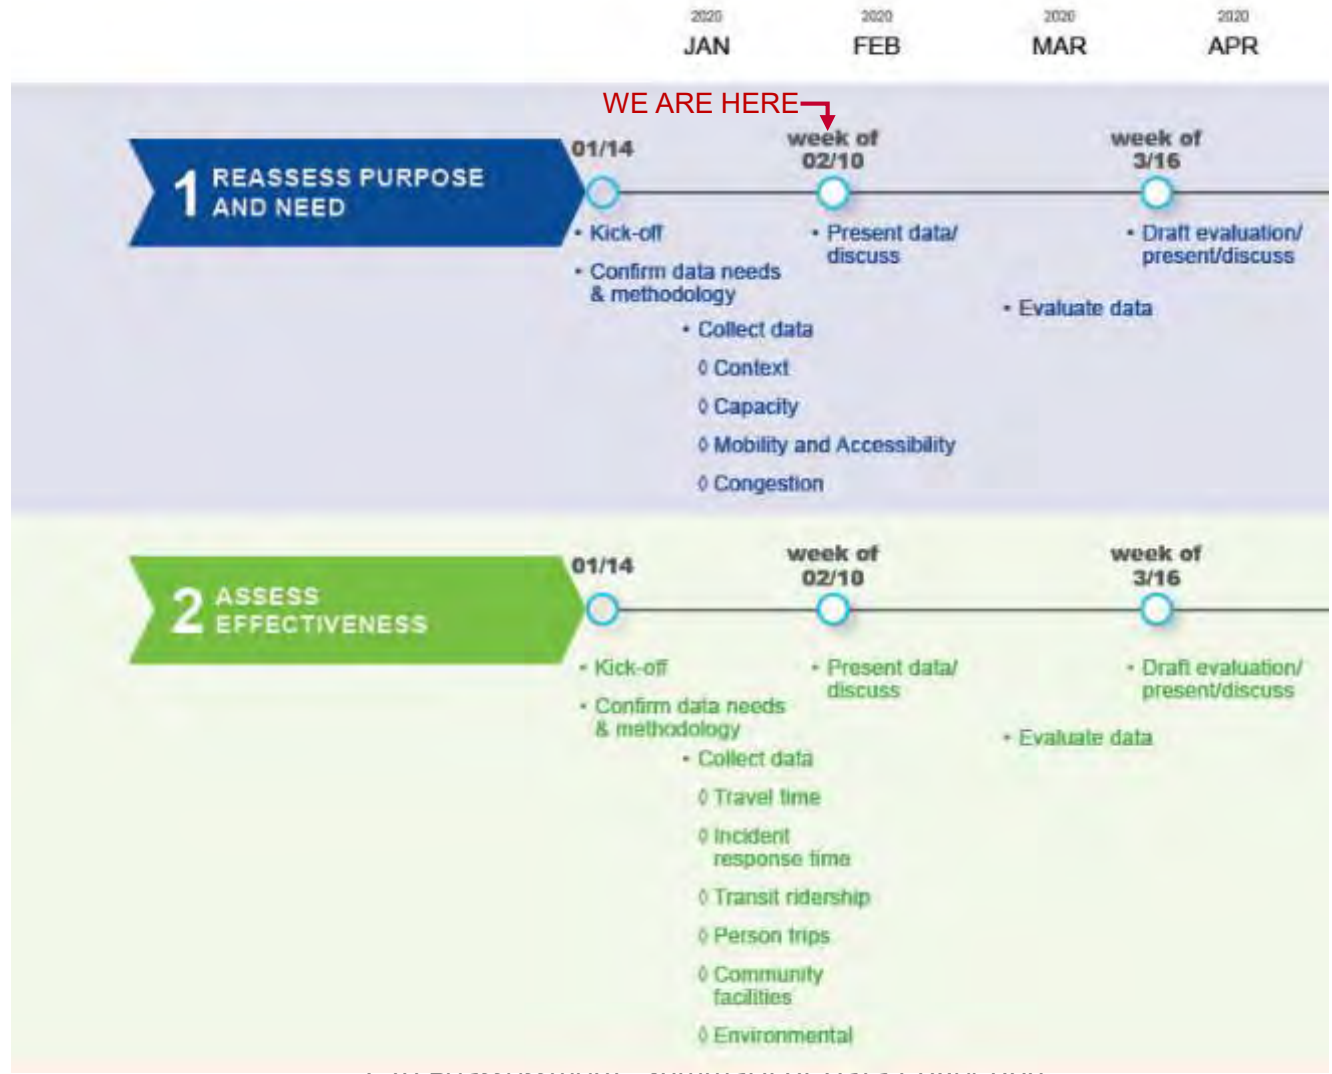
2020
JAN

2020
FEB

2020
MAR

2020
APR

WE ARE HERE

1 REASSESS PURPOSE AND NEED

01/14
• Kick-off
• Confirm data needs & methodology
• Collect data
◊ Context
◊ Capacity
◊ Mobility and Accessibility
◊ Congestion

week of 02/10
• Present data/ discuss

• Evaluate data

week of 3/16
• Draft evaluation/ present/discuss

2 ASSESS EFFECTIVENESS

01/14
• Kick-off
• Confirm data needs & methodology
• Collect data
◊ Travel time
◊ Incident response time
◊ Transit ridership
◊ Person trips
◊ Community facilities
◊ Environmental

week of 02/10
• Present data/ discuss

• Evaluate data

week of 3/16
• Draft evaluation/ present/discuss

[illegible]